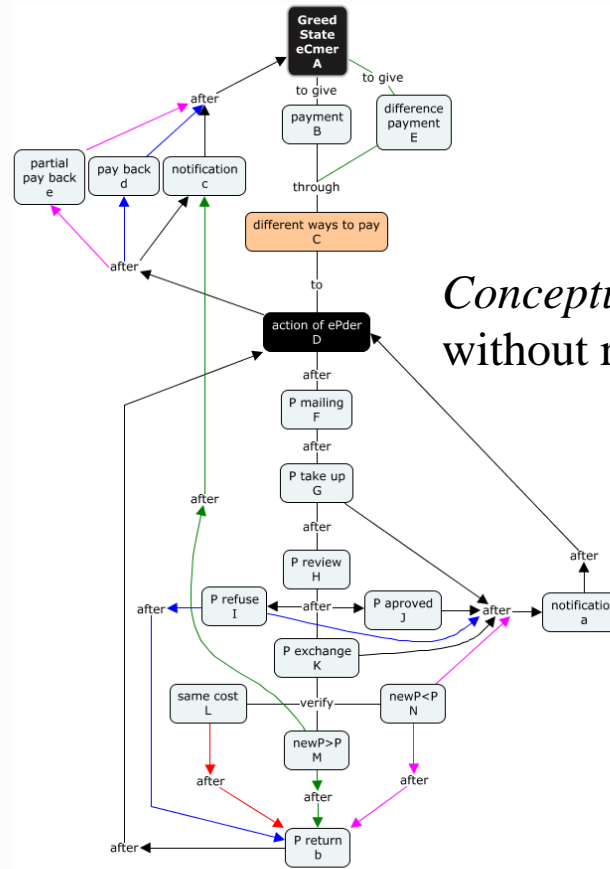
Greed State eCmer A

to give

to give

payment B

difference payment E

after

partial pay back e

pay back d

notification c

through

different ways to pay C

after

to

Conceptu
without m

action of ePder D

after

P mailing F

after

P take up G

after

after

P review H

after

after

P refuse I

after

P aproved J

after

notificatio a

P exchange K

same cost L

verify

newP<P N

newP>P M

after

after

after

after

P return b